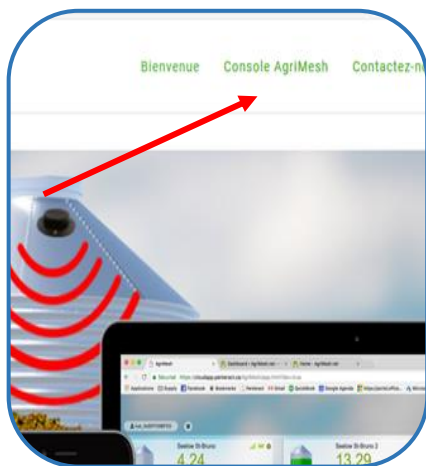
Bienvenue Console AgriMesh Contactez-n

AgriMesh
Dashboard - AgriMesh
Home - AgriMesh
Secured
Applications
Facebook
Bookmarks
Pinterest
Gmail
QuickBooks
Google Agenda
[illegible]

Seebow St-Bruno
4.24
Seebow St-Bruno 2
13.29